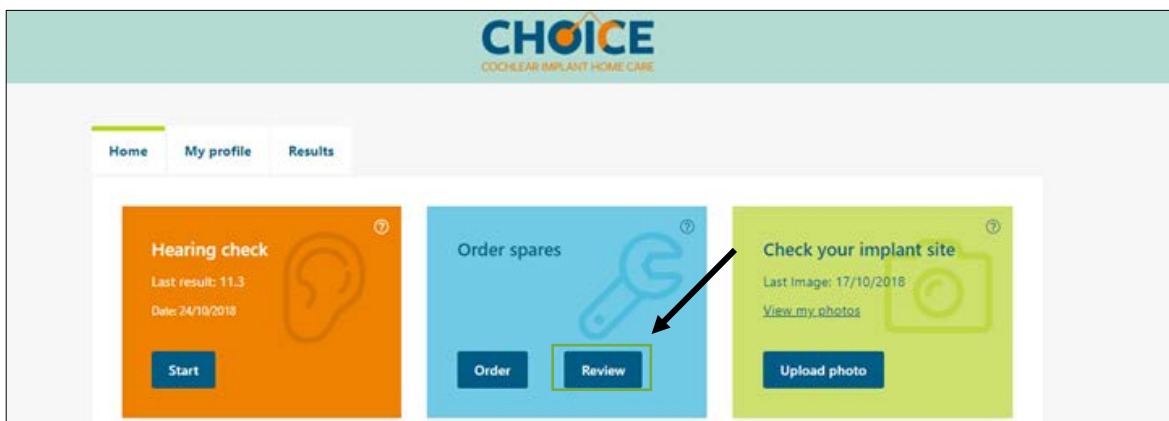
CHOICE
COCHLEAR IMPLANT HOME CARE

Home My profile Results

Hearing check
Last result: 11.3
Date: 24/10/2018
Start

Order spares
Order Review

Check your implant site
Last Image: 17/10/2018
View my photos
Upload photo